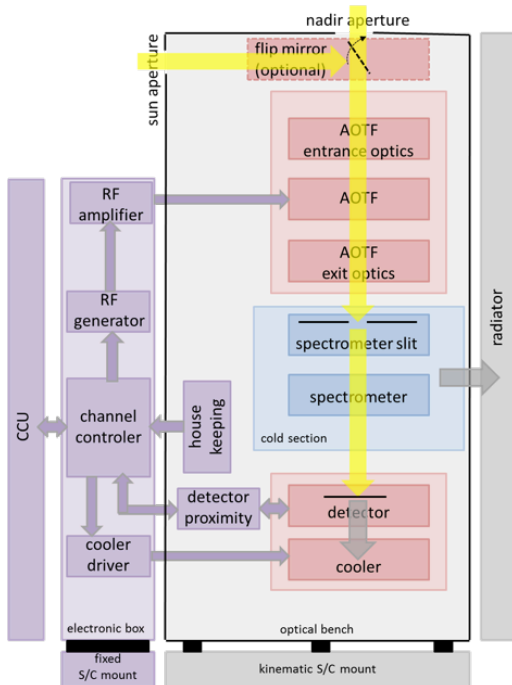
nadir aperture

sun aperture

flip mirror (optional)

AOTF entrance optics

AOTF

AOTF exit optics

CCU

RF amplifier

RF generator

channel controler

house keeping

spectrometer slit

spectrometer

cold section

radiator

detector proximity

detector

cooler driver

cooler

electronic box

optical bench

fixed S/C mount

kinematic S/C mount